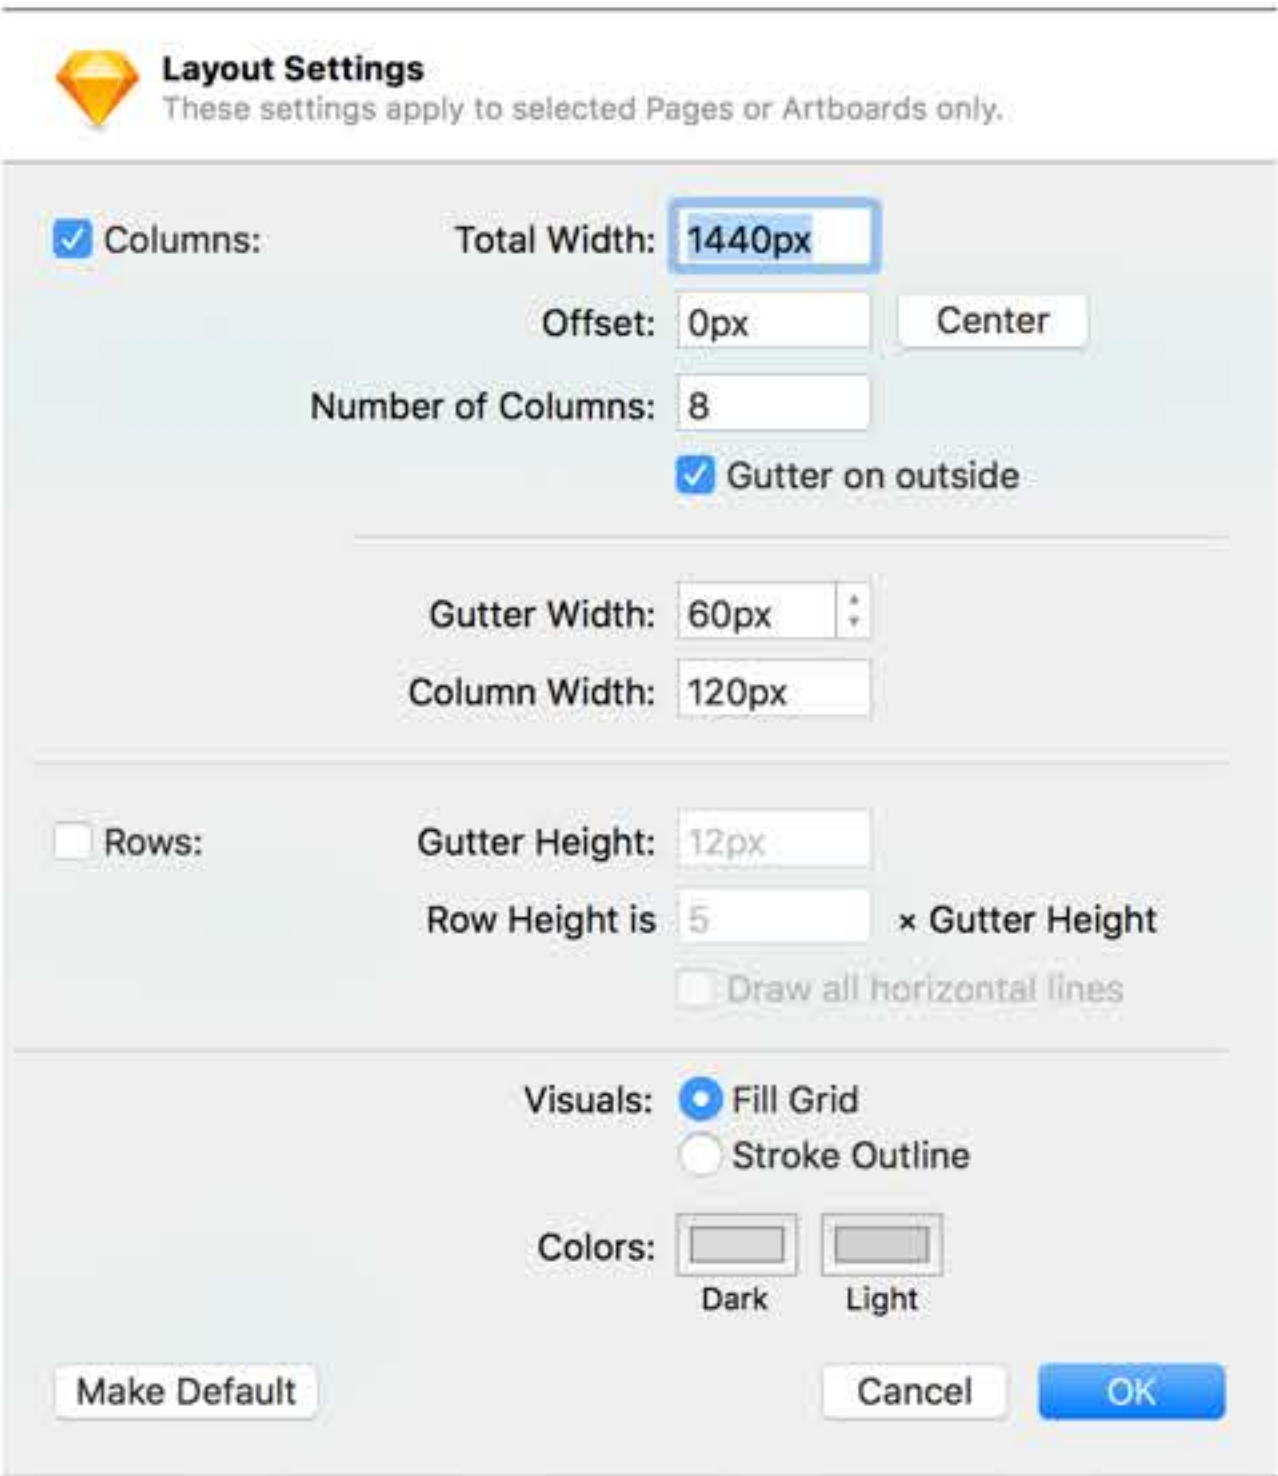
Layout Settings
These settings apply to selected Pages or Artboards only.

Columns:
Total Width: 1440px
Offset: 0px Center
Number of Columns: 8
Gutter on outside

Gutter Width: 60px
Column Width: 120px

Rows:
Gutter Height: 12px
Row Height is 5 × Gutter Height
Draw all horizontal lines

Visuals: Fill Grid
Stroke Outline

Colors:
Dark Light

Make Default
Cancel
OK